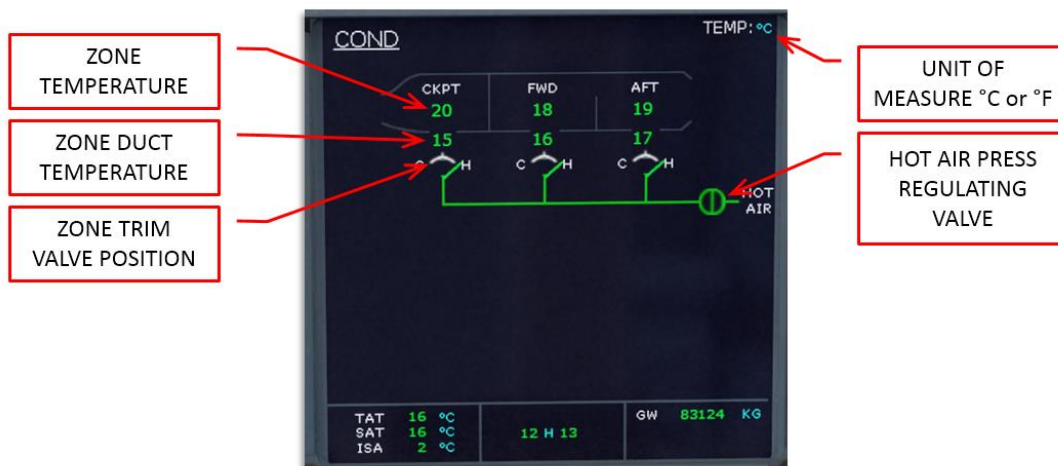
ZONE TEMPERATURE

ZONE DUCT TEMPERATURE

ZONE TRIM VALVE POSITION

COND

TEMP: °C

CKPT
20
15
C H

FWD
18
16
C H

AFT
19
17
C H

HOT AIR

UNIT OF MEASURE °C or °F

HOT AIR PRESS REGULATING VALVE

TAT 16 °C
SAT 16 °C
ISA 2 °C

12 H 13

GW 83124 KG